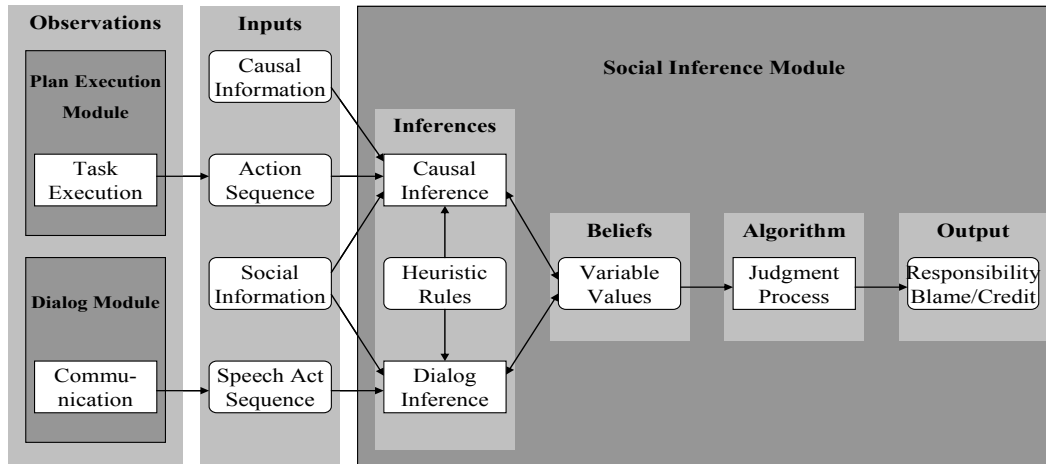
Observations

Plan Execution Module

Task Execution

Dialog Module

Communication

Inputs

Causal Information

Action Sequence

Social Information

Speech Act Sequence

Social Inference Module

Inferences

Causal Inference

Heuristic Rules

Dialog Inference

Beliefs

Variable Values

Algorithm

Judgment Process

Output

Responsibility Blame/Credit